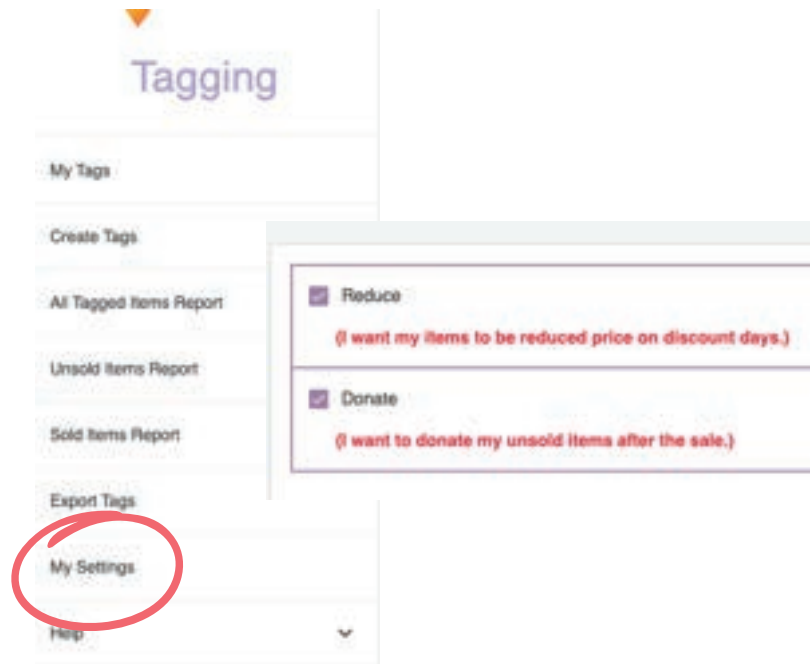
Tagging

My Tags

Create Tags

All Tagged Items Report

Unsold Items Report

Sold Items Report

Export Tags

My Settings

Help

Reduce

(I want my items to be reduced price on discount days.)

Donate

(I want to donate my unsold items after the sale.)